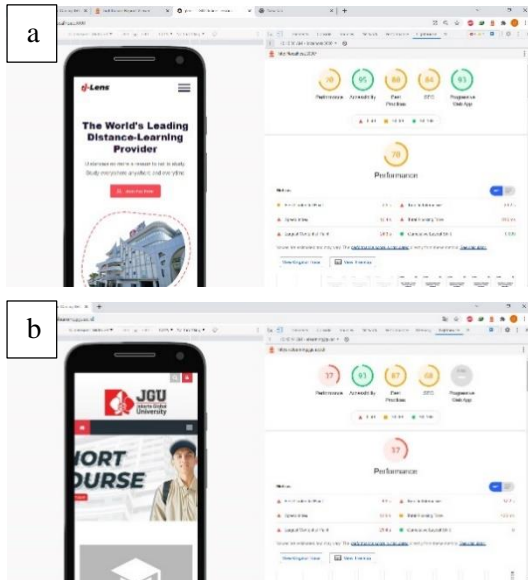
a

U-Lens

The World's Leading Distance-Learning Provider

78

95

88

84

93

Performance

Accessibility

Best Practices

SEO

Progressive Web App

78

Performance

b

JGU

Jakarta Global University

HORT

OURSE

37

93

87

68

Performance

Accessibility

Best Practices

SEO

Progressive Web App

37

Performance